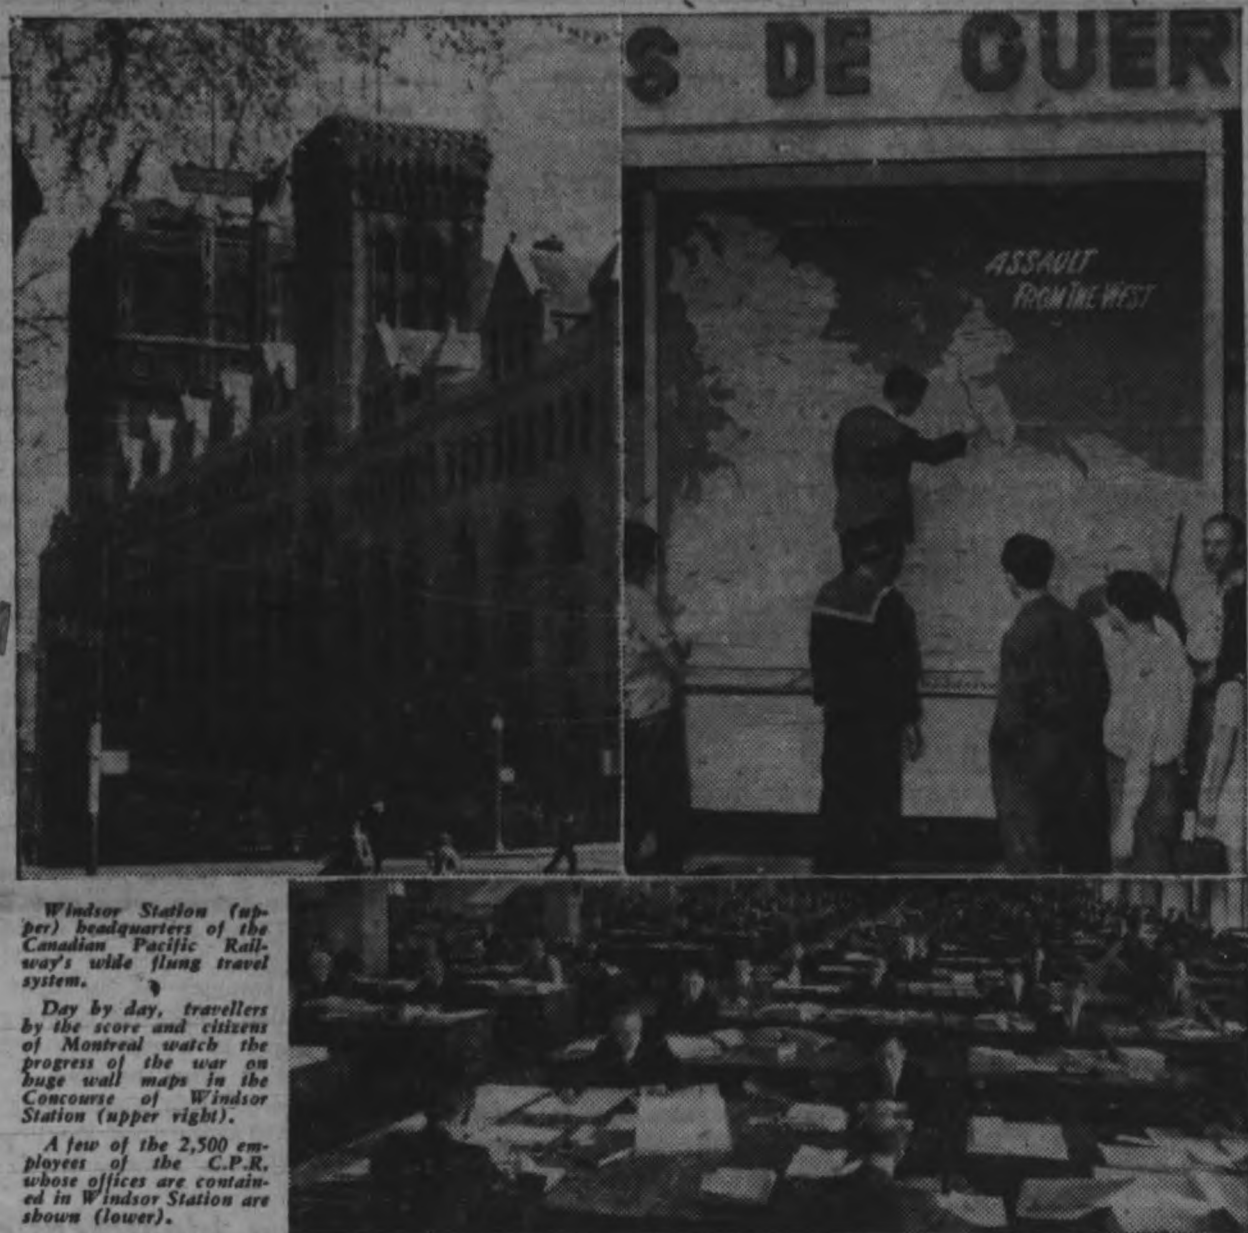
S DE GUER

ASSAULT FROM THE WEST

Windsor Station (upper) headquarters of the Canadian Pacific Railway's wide flung travel system.

Day by day, travellers by the score and citizens of Montreal watch the progress of the war on huge wall maps in the Concourse of Windsor Station (upper right).

A few of the 2,500 employees of the C.P.R. whose offices are contained in Windsor Station are shown (lower).